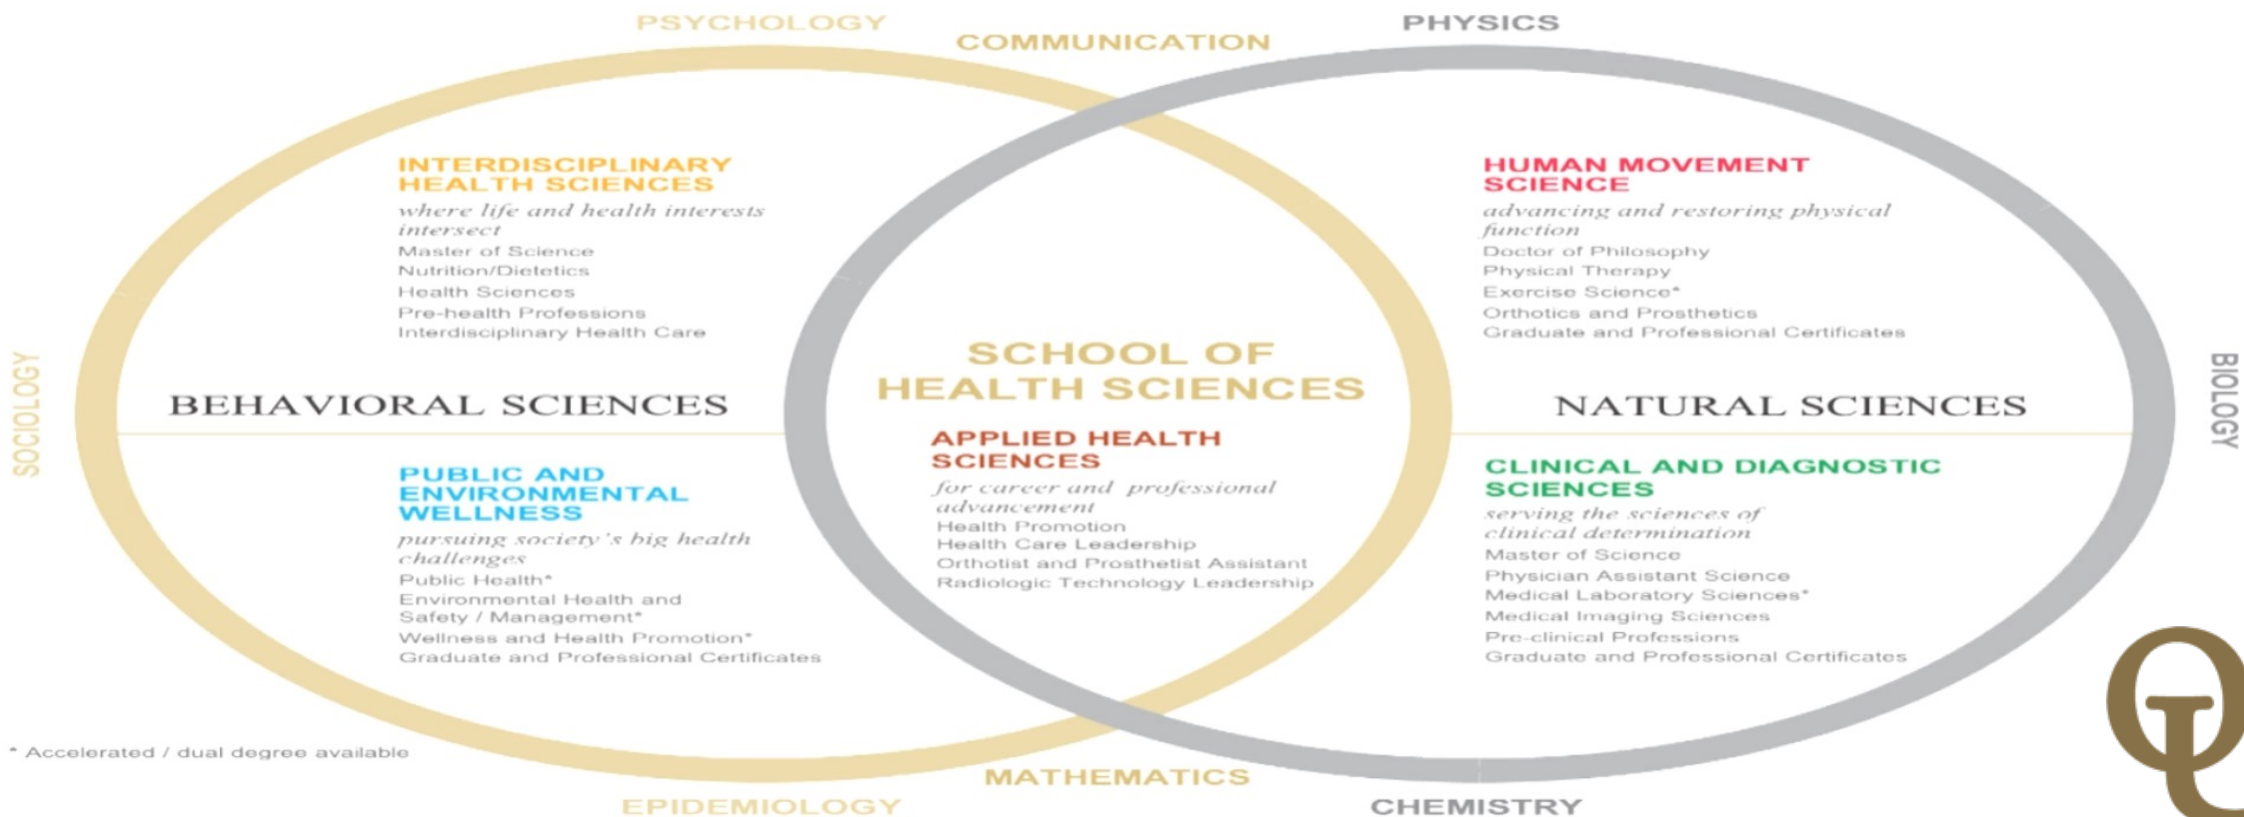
PSYCHOLOGY

COMMUNICATION

PHYSICS

SOCIOLOGY

BIOLOGY

INTERDISCIPLINARY HEALTH SCIENCES

where life and health interests intersect

Master of Science
Nutrition/Dietetics
Health Sciences
Pre-health Professions
Interdisciplinary Health Care

HUMAN MOVEMENT SCIENCE

advancing and restoring physical function

Doctor of Philosophy
Physical Therapy
Exercise Science*
Orthotics and Prosthetics
Graduate and Professional Certificates

BEHAVIORAL SCIENCES

SCHOOL OF HEALTH SCIENCES

NATURAL SCIENCES

APPLIED HEALTH SCIENCES

for career and professional advancement

Health Promotion
Health Care Leadership
Orthotist and Prosthetist Assistant
Radiologic Technology Leadership

PUBLIC AND ENVIRONMENTAL WELLNESS

pursuing society's big health challenges

Public Health*
Environmental Health and Safety / Management*
Wellness and Health Promotion*
Graduate and Professional Certificates

CLINICAL AND DIAGNOSTIC SCIENCES

serving the sciences of clinical determination

Master of Science
Physician Assistant Science
Medical Laboratory Sciences*
Medical Imaging Sciences
Pre-clinical Professions
Graduate and Professional Certificates

* Accelerated / dual degree available

MATHEMATICS

EPIDEMIOLOGY

CHEMISTRY